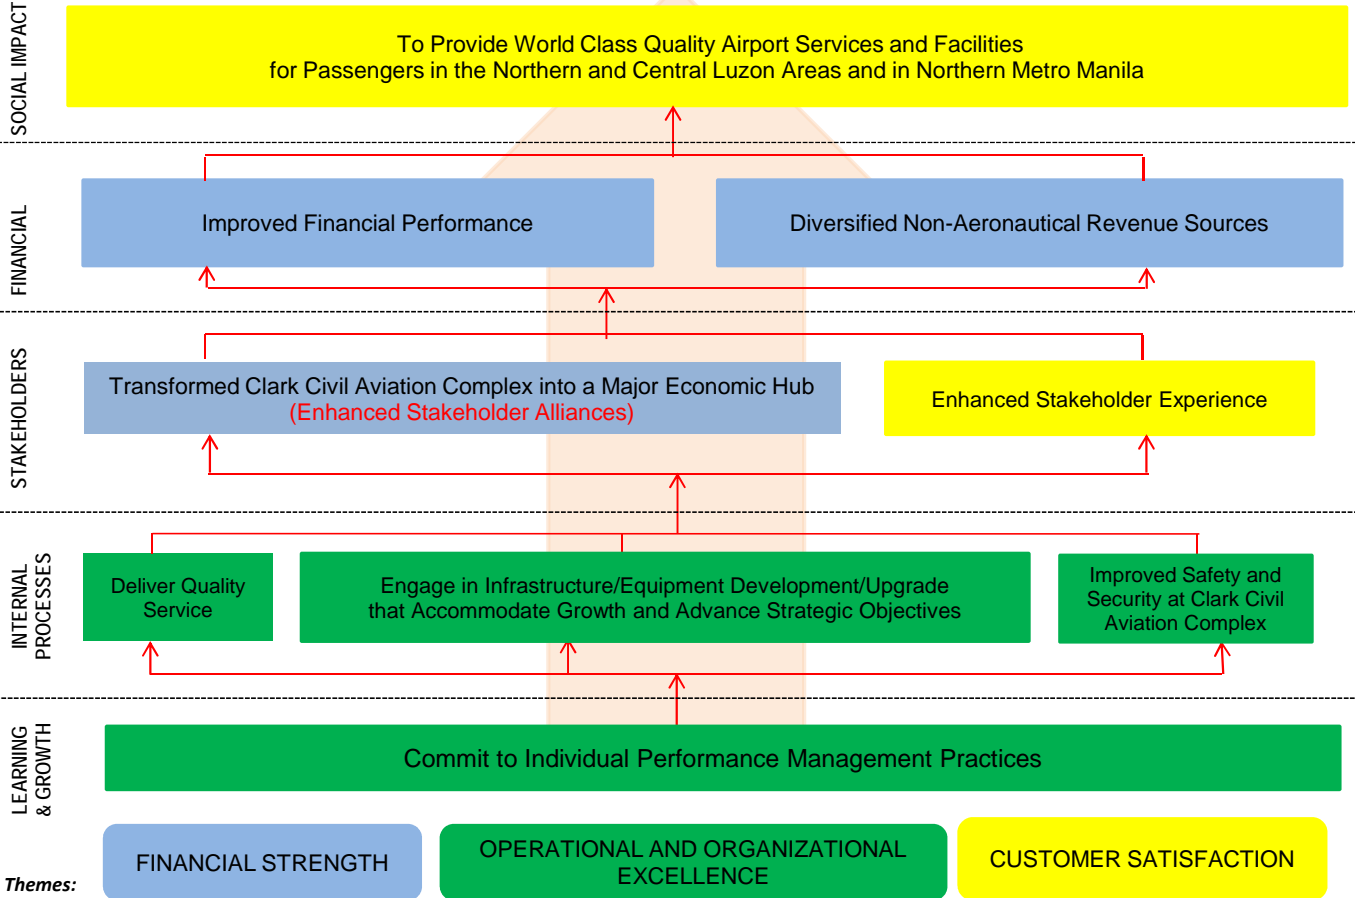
SOCIAL IMPACT

To Provide World Class Quality Airport Services and Facilities for Passengers in the Northern and Central Luzon Areas and in Northern Metro Manila

FINANCIAL

Improved Financial Performance

Diversified Non-Aeronautical Revenue Sources

STAKEHOLDERS

Transformed Clark Civil Aviation Complex into a Major Economic Hub (Enhanced Stakeholder Alliances)

Enhanced Stakeholder Experience

INTERNAL PROCESSES

Deliver Quality Service

Engage in Infrastructure/Equipment Development/Upgrade that Accommodate Growth and Advance Strategic Objectives

Improved Safety and Security at Clark Civil Aviation Complex

LEARNING & GROWTH

Commit to Individual Performance Management Practices

Themes:

FINANCIAL STRENGTH

OPERATIONAL AND ORGANIZATIONAL EXCELLENCE

CUSTOMER SATISFACTION